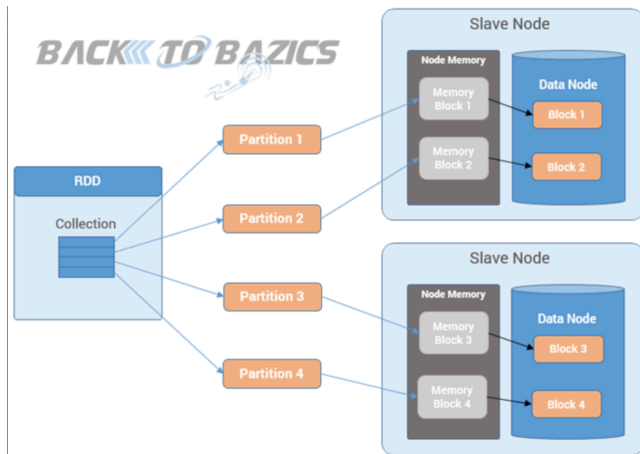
BACK TO BAZICS

RDD

Collection

Partition 1

Partition 2

Partition 3

Partition 4

Slave Node

Node Memory

Memory Block 1

Memory Block 2

Data Node

Block 1

Block 2

Slave Node

Node Memory

Memory Block 3

Memory Block 4

Data Node

Block 3

Block 4